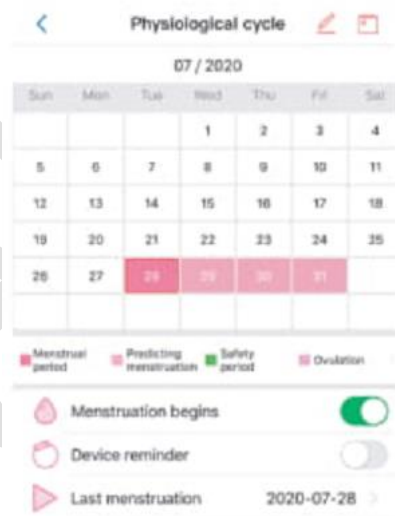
Physiological cycle

07 / 2020

| Sun | Mon | Tue | Wed | Thu | Fri | Sat |
|---|---|---|---|---|---|---|
| | | | 1 | 2 | 3 | 4 |
| 5 | 6 | 7 | 8 | 9 | 10 | 11 |
| 12 | 13 | 14 | 15 | 16 | 17 | 18 |
| 19 | 20 | 21 | 22 | 23 | 24 | 25 |
| 26 | 27 | 28 | 29 | 30 | 31 | |

Menstrual period
Predicting menstruation
Safety period
Ovulation

Menstruation begins

Device reminder

Last menstruation 2020-07-28